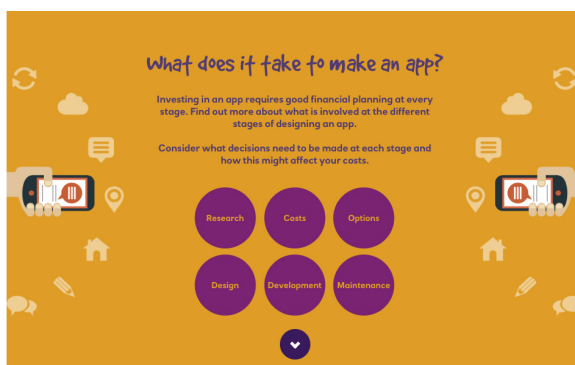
What does it take to make an app?

Investing in an app requires good financial planning at every stage. Find out more about what is involved at the different stages of designing an app.

Consider what decisions need to be made at each stage and how this might affect your costs.

Research

Costs

Options

Design

Development

Maintenance